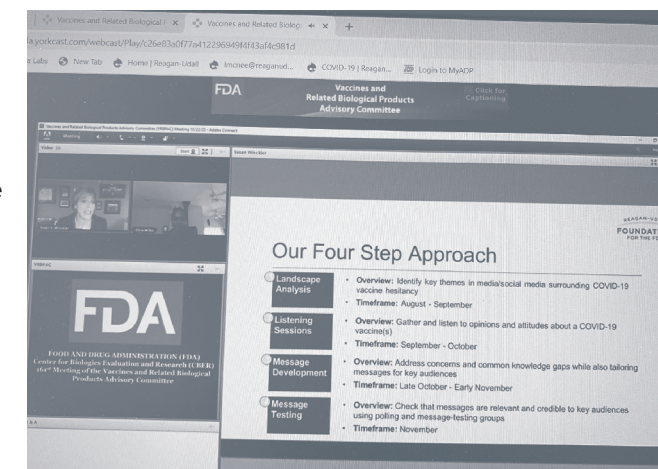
Vaccines and Related Biological | × Vaccines and Related Biologic × +

a.yorkcast.com/webcast/Play/c26e83a0f77e412296949f4f43af4c981d

Labs New Tab Home | Reagan-Udall lmcnee@reaganud... COVID-19 | Reagan... Login to MyADP

FDA Vaccines and Related Biological Products Advisory Committee

Click for Captioning

Susan Winckler

FDA

FOOD AND DRUG ADMINISTRATION (FDA) Center for Biologics Evaluation and Research (CBER) 161st Meeting of the Vaccines and Related Biological Products Advisory Committee

REAGAN-U FOUNDAT FOR THE FD

Our Four Step Approach

Landscape Analysis
• Overview: Identify key themes in media/social media surrounding COVID-19 vaccine hesitancy
• Timeframe: August - September

Listening Sessions
• Overview: Gather and listen to opinions and attitudes about a COVID-19 vaccine(s)
• Timeframe: September - October

Message Development
• Overview: Address concerns and common knowledge gaps while also tailoring messages for key audiences
• Timeframe: Late October - Early November

Message Testing
• Overview: Check that messages are relevant and credible to key audiences using polling and message-testing groups
• Timeframe: November